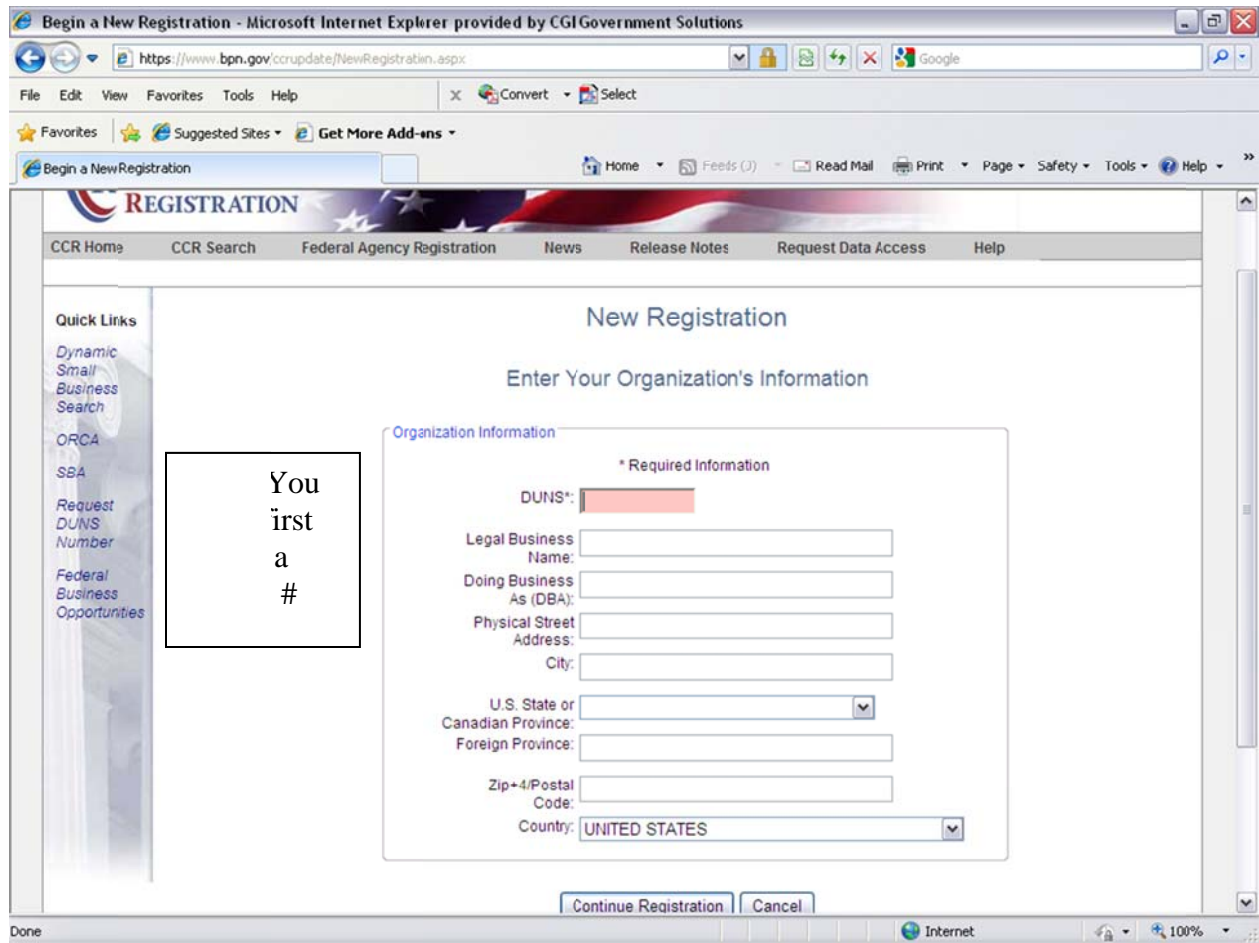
Begin a New Registration - Microsoft Internet Explorer provided by CGI Government Solutions

https://www.bpn.gov/ccrupdate/NewRegistration.aspx

Google

File Edit View Favorites Tools Help

Convert Select

Favorites Suggested Sites Get More Add-ons

Begin a New Registration

Home Feeds (J) Read Mail Print Page Safety Tools Help

REGISTRATION

CCR Home CCR Search Federal Agency Registration News Release Notes Request Data Access Help

Quick Links

Dynamic Small Business Search

ORCA

SBA

Request DUNS Number

Federal Business Opportunities

You
irst
a
#

New Registration

Enter Your Organization's Information

Organization Information

* Required Information

DUNS*:

Legal Business Name:

Doing Business As (DBA):

Physical Street Address:

City:

U.S. State or Canadian Province:

Foreign Province:

Zip+4/Postal Code:

Country: UNITED STATES

Continue Registration Cancel

Done

Internet

100%